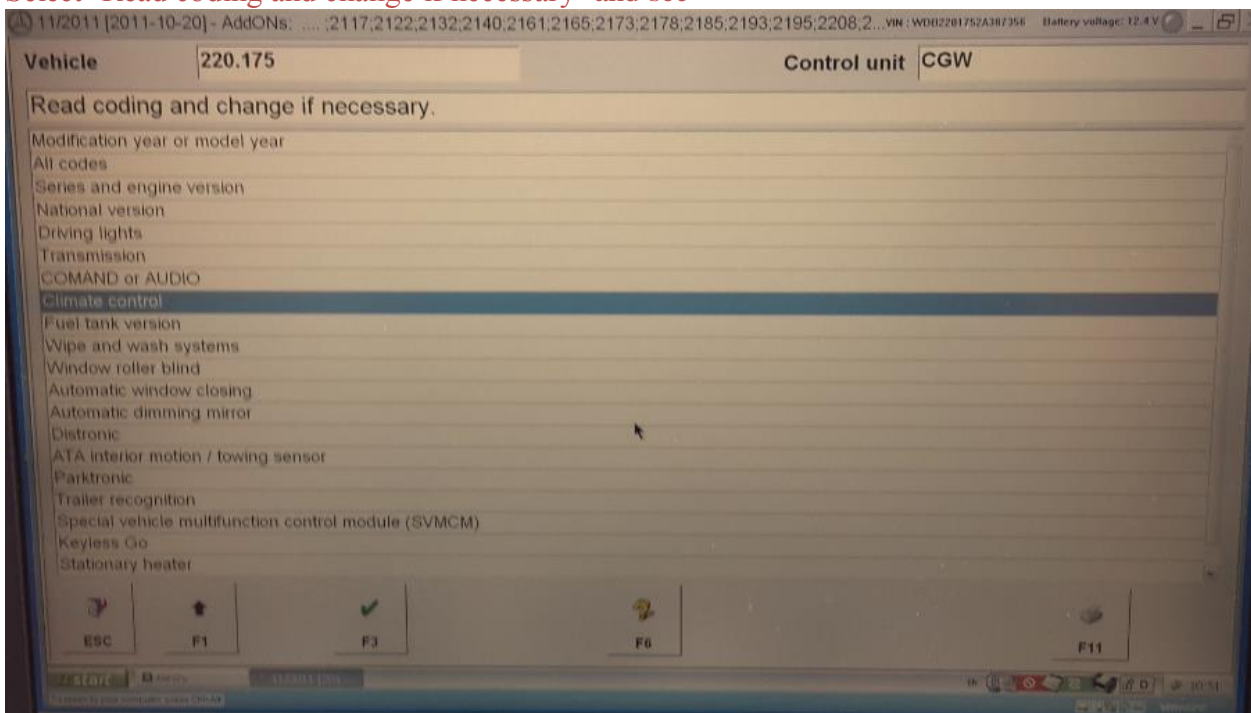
11/2011 [2011-10-20] - AddONs: ....;2117;2122;2132;2140;2161;2165;2173;2178;2185;2193;2195;2208;2... VIN: WDD2201752A387356 Battery voltage: 12.4 V

Vehicle 220.175

Control unit CGW

Read coding and change if necessary.

Modification year or model year
All codes
Series and engine version
National version
Driving lights
Transmission
COMAND or AUDIO
Climate control
Fuel tank version
Wipe and wash systems
Window roller blind
Automatic window closing
Automatic dimming mirror
Distronic
ATA interior motion / towing sensor
Parktronic
Trailer recognition
Special vehicle multifunction control module (SVMCM)
Keyless Go
Stationary heater

ESC
F1
F3
F6
F11

start